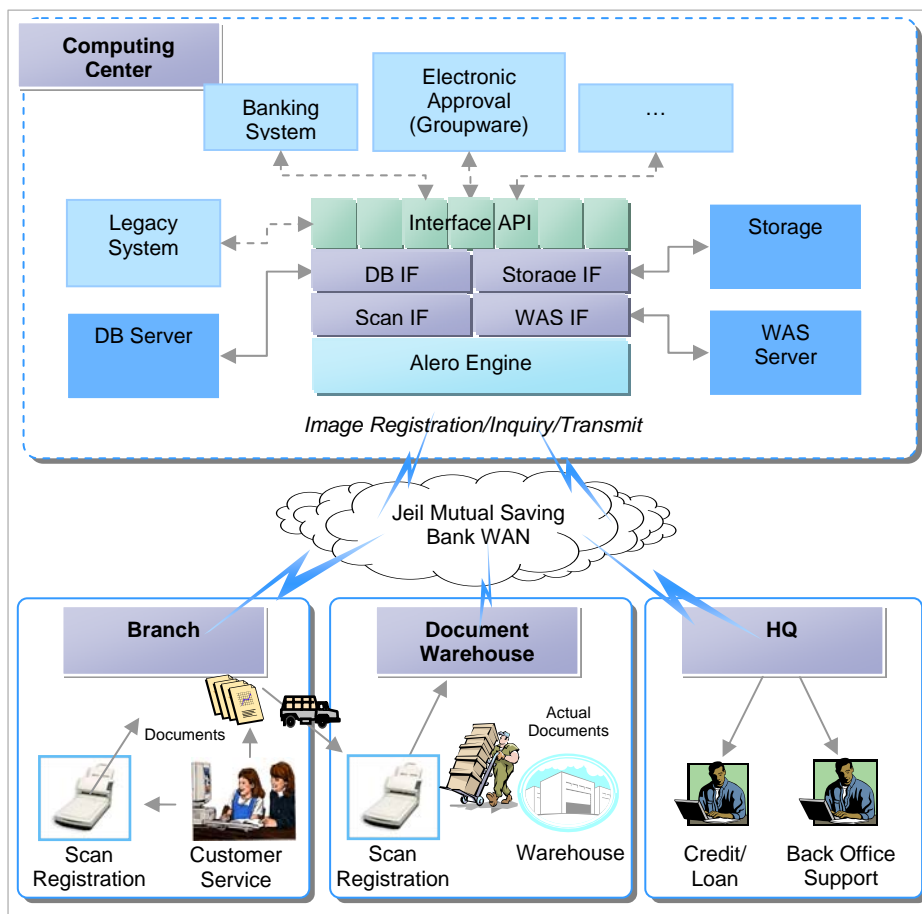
Computing Center

Banking System

Electronic Approval (Groupware)

…

Legacy System

Interface API

Storage

DB IF

Storage IF

DB Server

Scan IF

WAS IF

WAS Server

Alero Engine

Image Registration/Inquiry/Transmit

Jeil Mutual Saving Bank WAN

Branch

Document Warehouse

HQ

Documents

Actual Documents

Scan Registration

Customer Service

Scan Registration

Warehouse

Credit/ Loan

Back Office Support